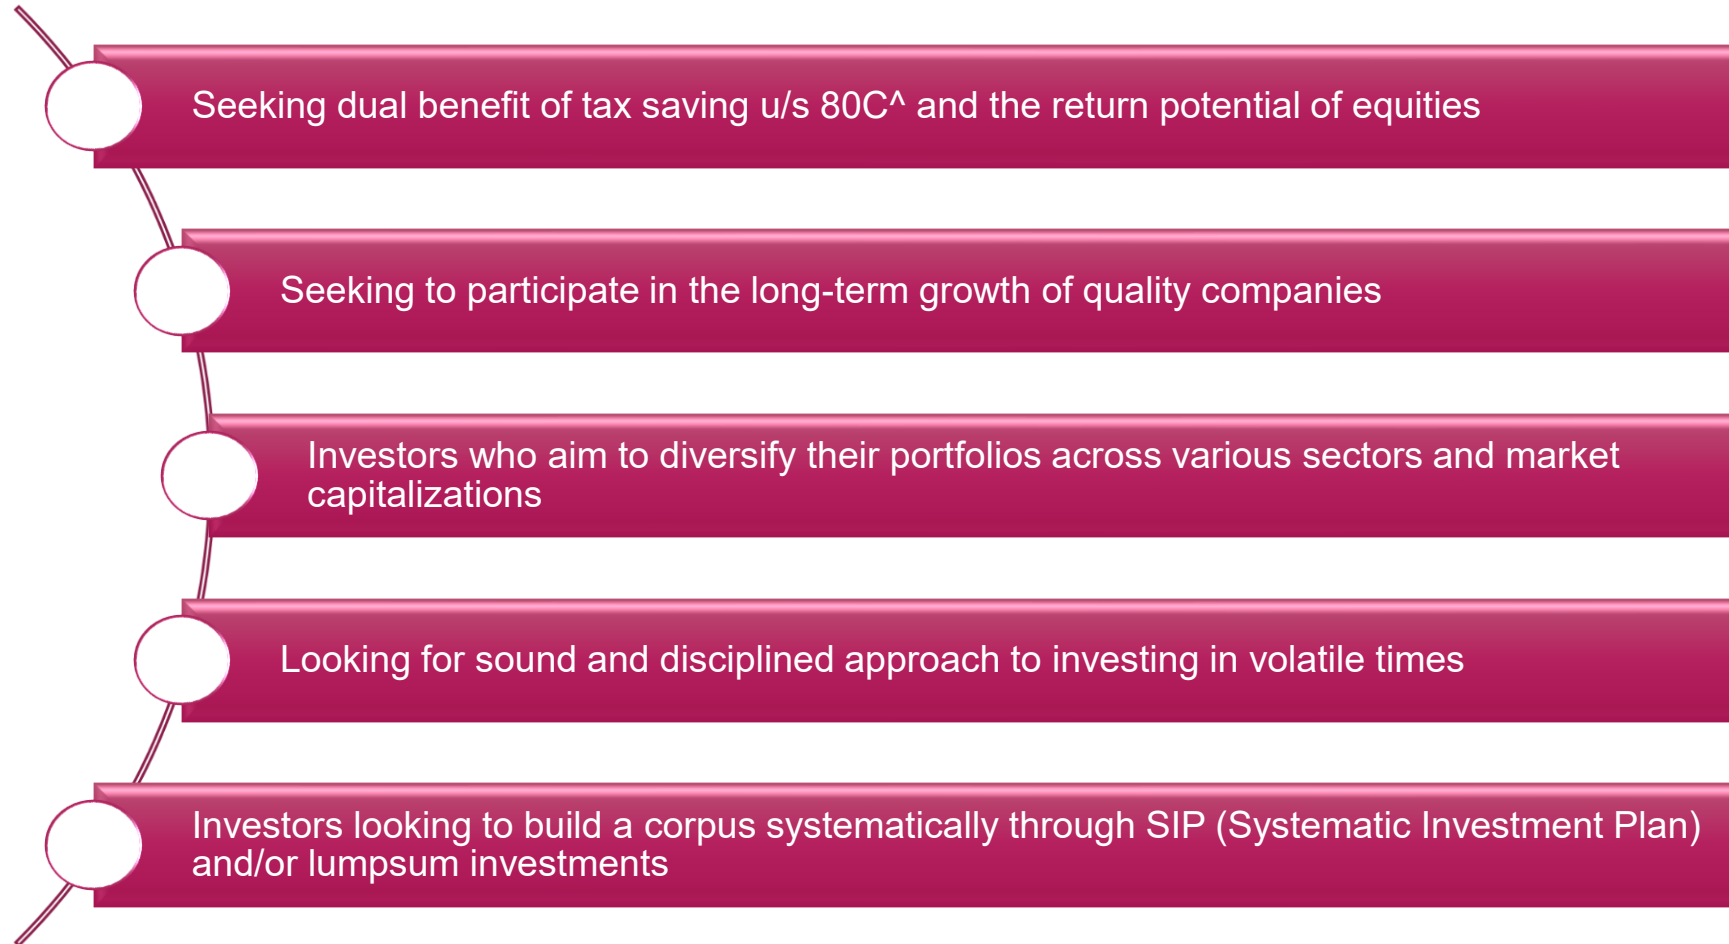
Seeking dual benefit of tax saving u/s 80C^ and the return potential of equities

Seeking to participate in the long-term growth of quality companies

Investors who aim to diversify their portfolios across various sectors and market capitalizations

Looking for sound and disciplined approach to investing in volatile times

Investors looking to build a corpus systematically through SIP (Systematic Investment Plan) and/or lumpsum investments